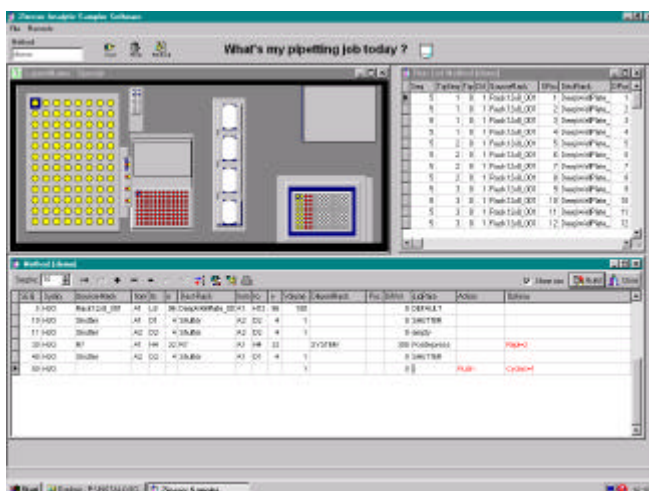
Zinsser Analytic Sampler Software

File Remote

Method

demo

What's my pipetting job today ?

Method [demo]

| Step | Sys | Source Rack | Pos | Dest Rack | Vol |
|---|---|---|---|---|---|
| 3 | H2O | Rack1 | A1 | Deep | 100 |
| 7 | H2O | Shutter | A1 | 1Bulk | 1 |
| 11 | H2O | Shutter | A2 | 1Bulk | 1 |
| 30 | H2O | R1 | A1 | R7 | 33 |
| 40 | H2O | Shutter | A2 | 1Bulk | 1 |
| 50 | H2O | | | | 1 |

DEFAULT
SHUTTER
empty
SYSTEM
SHUTTER

Start